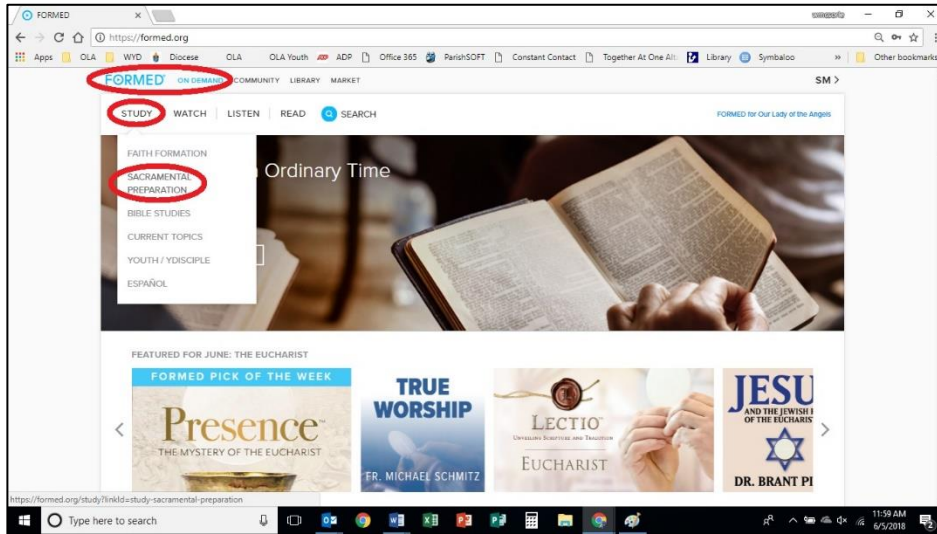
FORMED ×

https://formed.org

Apps OLA WYD Diocese OLA OLA Youth ADP Office 365 ParishSOFT Constant Contact Together At One Alt Library Symbaloo » Other bookmarks

FORMED ON DEMAND COMMUNITY LIBRARY MARKET SM >

STUDY WATCH LISTEN READ SEARCH FORMED for Our Lady of the Angels

FAITH FORMATION
SACRAMENTAL PREPARATION
BIBLE STUDIES
CURRENT TOPICS
YOUTH / YDISCIPLE
ESPAÑOL

Ordinary Time

FEATURED FOR JUNE: THE EUCHARIST

FORMED PICK OF THE WEEK

Presence
THE MYSTERY OF THE EUCHARIST

TRUE WORSHIP
FR. MICHAEL SCHMITZ

LECTIO
UNVEILING SCRIPTURE AND TRADITION
EUCHARIST

JESU
AND THE JEWISH R
OF THE EUCHARIS
DR. BRANT PI

https://formed.org/study?linkId=study-sacramental-preparation

Type here to search

11:59 AM
6/5/2018